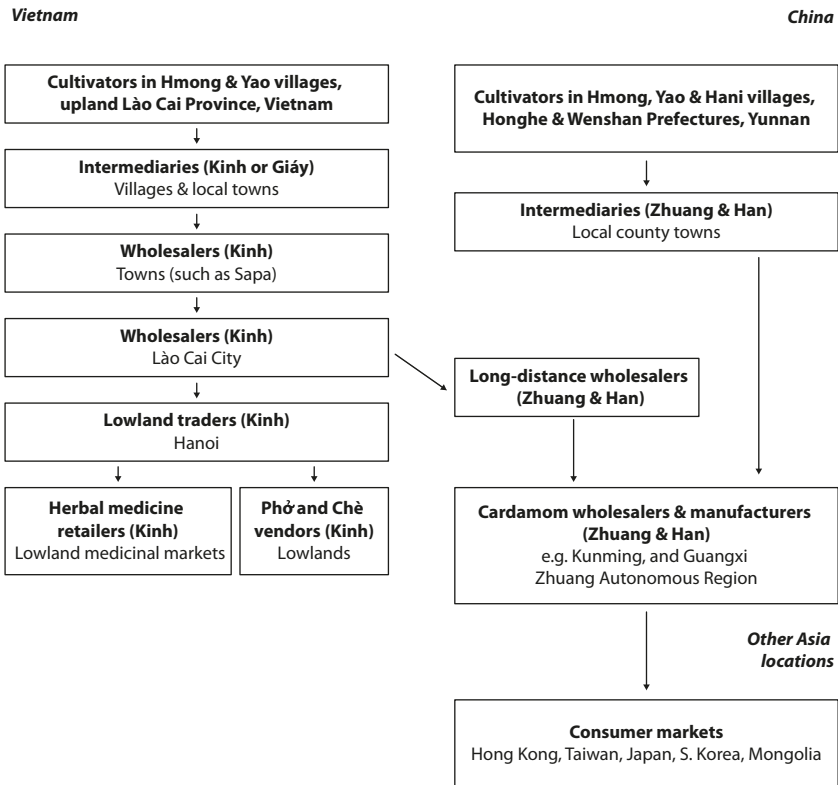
Vietnam

China

Cultivators in Hmong & Yao villages, upland Lào Cai Province, Vietnam

Intermediaries (Kinh or Giáy)
Villages & local towns

Wholesalers (Kinh)
Towns (such as Sapa)

Wholesalers (Kinh)
Lào Cai City

Lowland traders (Kinh)
Hanoi

Herbal medicine retailers (Kinh)
Lowland medicinal markets

Phở and Chè vendors (Kinh)
Lowlands

Cultivators in Hmong, Yao & Hani villages, Honghe & Wenshan Prefectures, Yunnan

Intermediaries (Zhuang & Han)
Local county towns

Long-distance wholesalers (Zhuang & Han)

Cardamom wholesalers & manufacturers (Zhuang & Han)
e.g. Kunming, and Guangxi Zhuang Autonomous Region

Other Asia locations

Consumer markets
Hong Kong, Taiwan, Japan, S. Korea, Mongolia